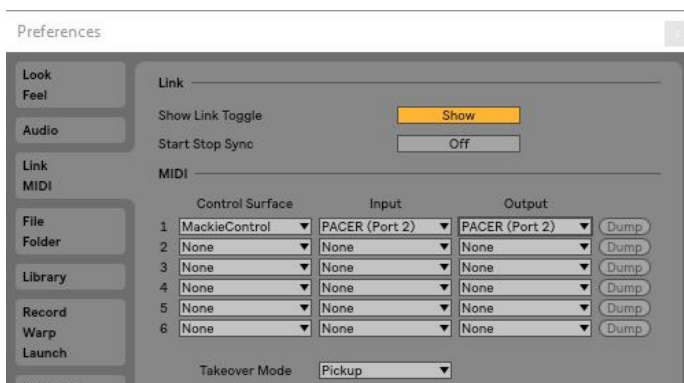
Preferences

Look
Feel

Audio

Link
MIDI

File
Folder

Library

Record
Warp
Launch

Link

Show Link Toggle Show

Start Stop Sync Off

MIDI

| | Control Surface | Input | Output | |
|---|---|---|---|---|
| 1 | MackieControl | PACER (Port 2) | PACER (Port 2) | Dump |
| 2 | None | None | None | Dump |
| 3 | None | None | None | Dump |
| 4 | None | None | None | Dump |
| 5 | None | None | None | Dump |
| 6 | None | None | None | Dump |

Takeover Mode Pickup